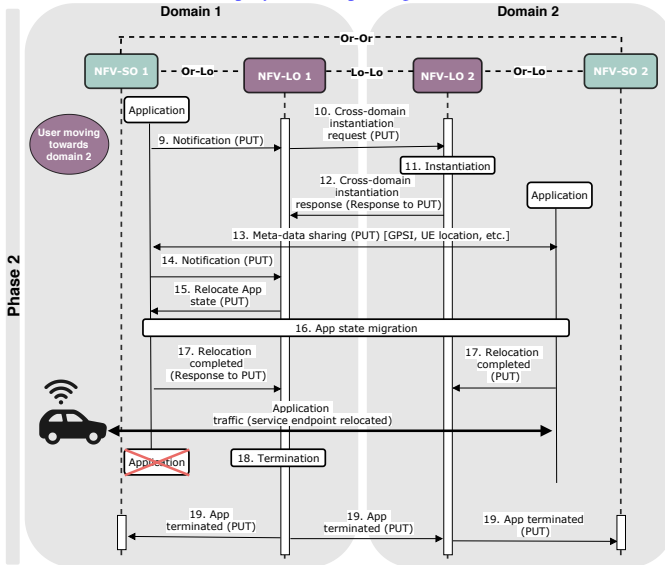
Domain 1

Domain 2

Phase 2

Or-Or

NFV-SO 1

Or-Lo

NFV-LO 1

Lo-Lo

NFV-LO 2

Or-Lo

NFV-SO 2

Application

User moving towards domain 2

10. Cross-domain instantiation request (PUT)

9. Notification (PUT)

11. Instantiation

12. Cross-domain instantiation response (Response to PUT)

Application

13. Meta-data sharing (PUT) [GPSI, UE location, etc.]

14. Notification (PUT)

15. Relocate App state (PUT)

16. App state migration

17. Relocation completed (Response to PUT)

17. Relocation completed (PUT)

Application traffic (service endpoint relocated)

Application

18. Termination

19. App terminated (PUT)

19. App terminated (PUT)

19. App terminated (PUT)